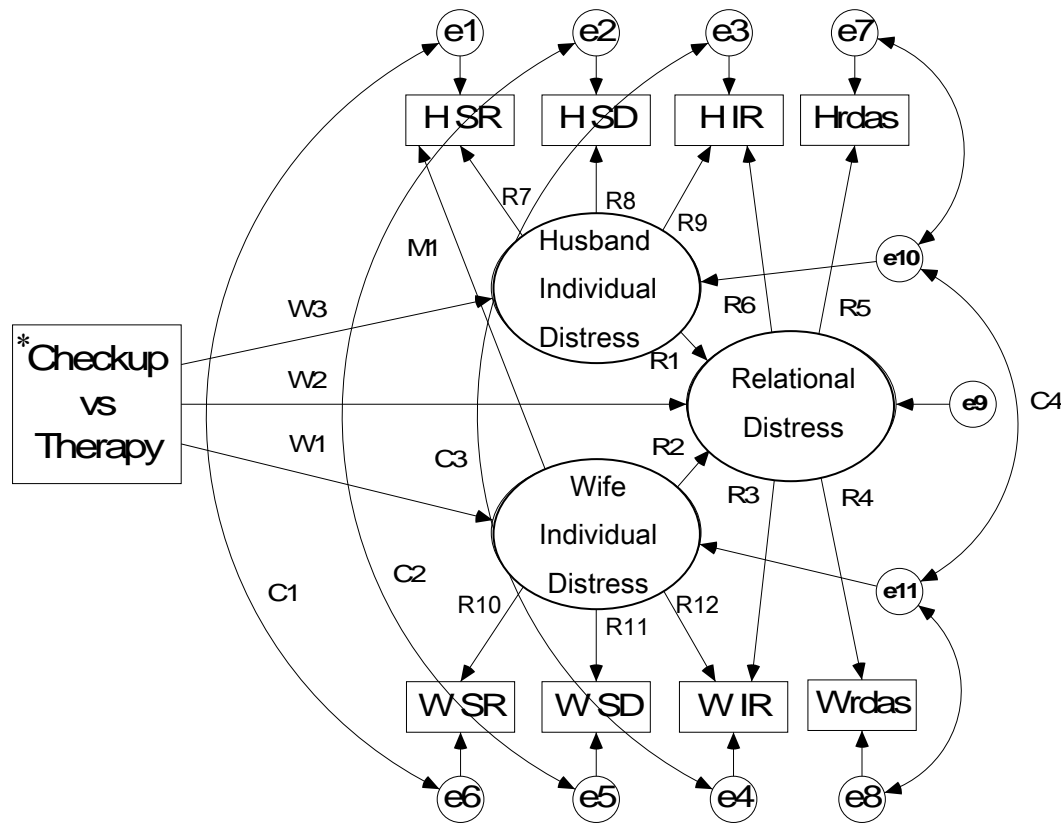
e1 e2 e3 e7

H SR H SD H IR Hrdas

R7 R8 R9

M1

Husband Individual Distress

e10

W3

R6 R5

*Checkup vs Therapy

R1

W2

Relational Distress

e9

C4

W1

R2

C3

Wife Individual Distress

R3 R4

C1

C2

e11

R10 R12

R11

W SR W SD W IR Wrdas

e6 e5 e4 e8